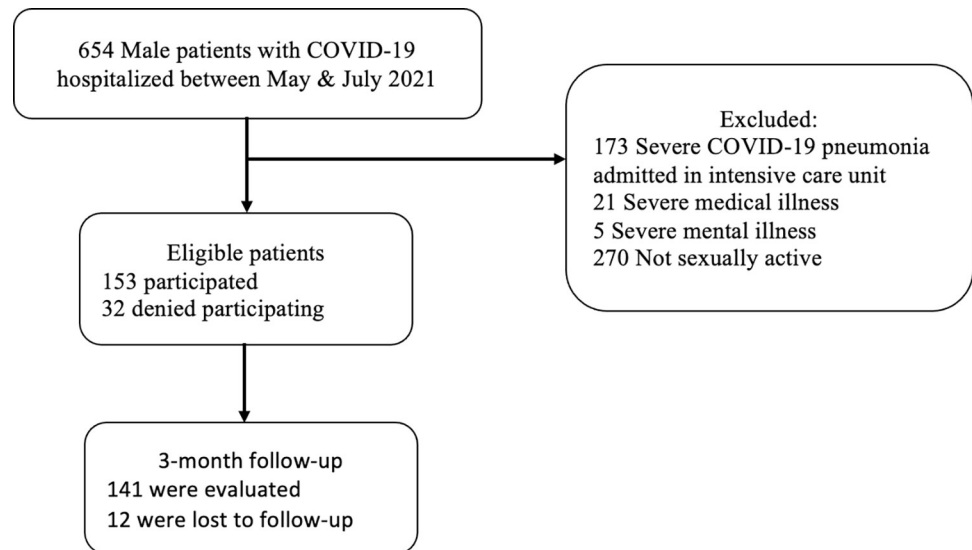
654 Male patients with COVID-19 hospitalized between May & July 2021

Excluded:
173 Severe COVID-19 pneumonia admitted in intensive care unit
21 Severe medical illness
5 Severe mental illness
270 Not sexually active

Eligible patients
153 participated
32 denied participating

3-month follow-up
141 were evaluated
12 were lost to follow-up